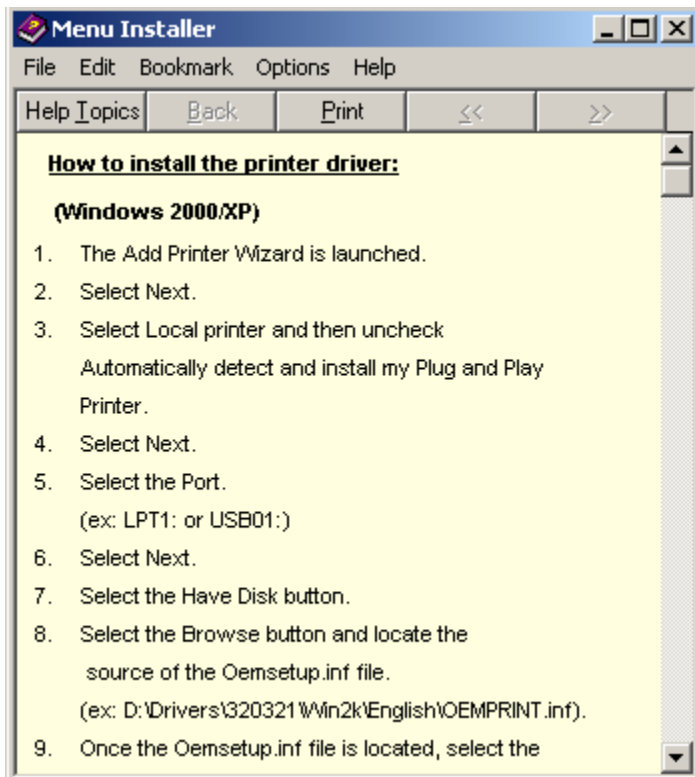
Menu Installer

File Edit Bookmark Options Help

Help Topics Back Print << >>

How to install the printer driver:

(Windows 2000/XP)

1. The Add Printer Wizard is launched.
2. Select Next.
3. Select Local printer and then uncheck Automatically detect and install my Plug and Play Printer.
4. Select Next.
5. Select the Port. (ex: LPT1: or USB01:)
6. Select Next.
7. Select the Have Disk button.
8. Select the Browse button and locate the source of the Oemsetup.inf file. (ex: D:\Drivers\320321\Win2k\English\OEMPRINT.inf).
9. Once the Oemsetup.inf file is located, select the